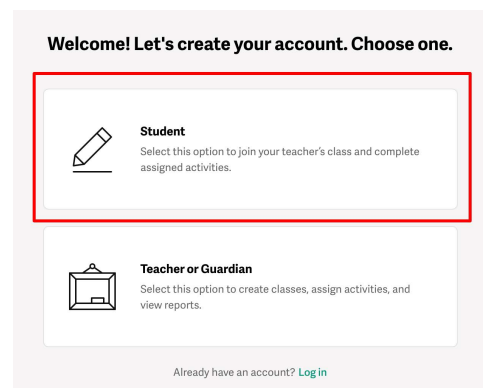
Welcome! Let's create your account. Choose one.

Student
Select this option to join your teacher's class and complete assigned activities.

Teacher or Guardian
Select this option to create classes, assign activities, and view reports.

Already have an account? Log in